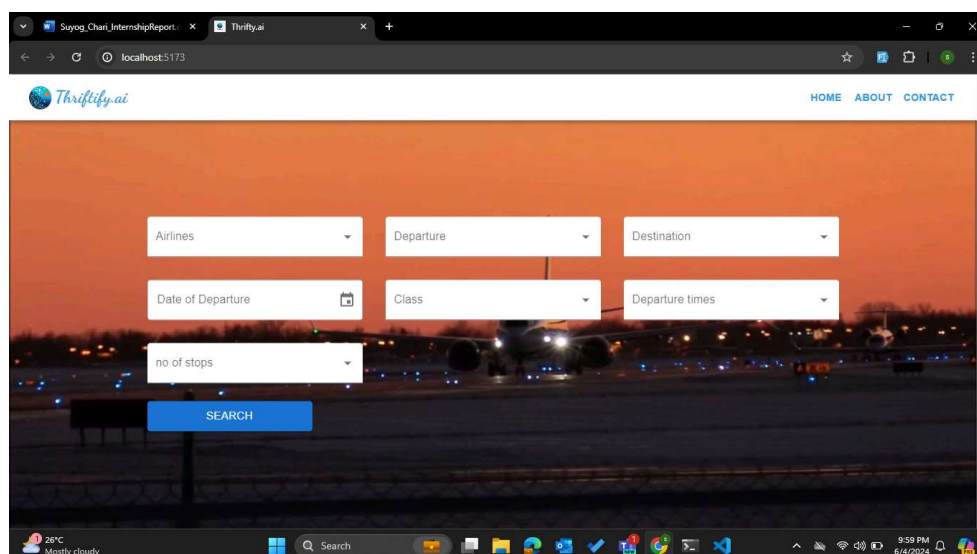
Suyog_Chari_InternshipReport.c ×
Thrifty.ai ×
+
localhost:5173

Thriftify.ai

HOME ABOUT CONTACT

Airlines
Departure
Destination
Date of Departure
Class
Departure times
no of stops
SEARCH

26°C
Mostly cloudy
Search
9:59 PM
6/4/2024